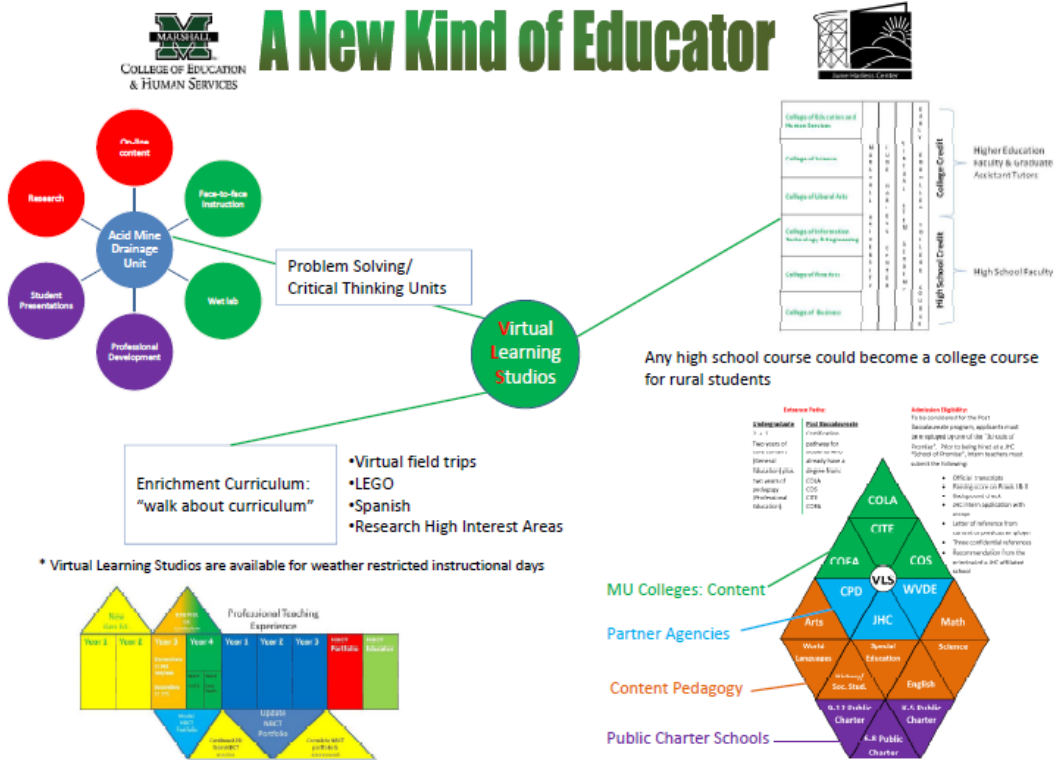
MARSHALL
COLLEGE OF EDUCATION & HUMAN SERVICES

A New Kind of Educator

June Harless Center

On-line content

Face-to-face instruction

Research

Acid Mine Drainage Unit

Wet lab

Student Presentations

Professional Development

Problem Solving/ Critical Thinking Units

Virtual Learning Studios

College of Education and Human Services

College of Science

College of Liberal Arts

College of Information Technology & Engineering

College of Fine Arts

College of Business

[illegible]

College Credit

High School Credit

Higher Education Faculty & Graduate Assistant Tutors

High School Faculty

Any high school course could become a college course for rural students

Enrichment Curriculum: "walk about curriculum"

•Virtual field trips
•LEGO
•Spanish
•Research High Interest Areas

* Virtual Learning Studios are available for weather restricted instructional days

Entrance Paths:

Undergraduate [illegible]

Post Baccalaureate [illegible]

COEA
COS
CITE
COFA

Admission Eligibility:

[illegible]

Professional Teaching Experience

| Year 1 | Year 2 | Year 3 | Year 4 | Year 1 | Year 2 | Year 3 | NBCT Portfolio | NBCT Educator |
|---|---|---|---|---|---|---|---|---|

Update NBCT Portfolio

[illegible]

COLA

CITE

COFA

COS

VLS

CPD

WVDE

JHC

Arts

Math

World Languages

Special Education

Science

History/ Soc. Stud.

English

9-12 Public Charter

K-5 Public Charter

6-8 Public Charter

MU Colleges: Content

Partner Agencies

Content Pedagogy

Public Charter Schools